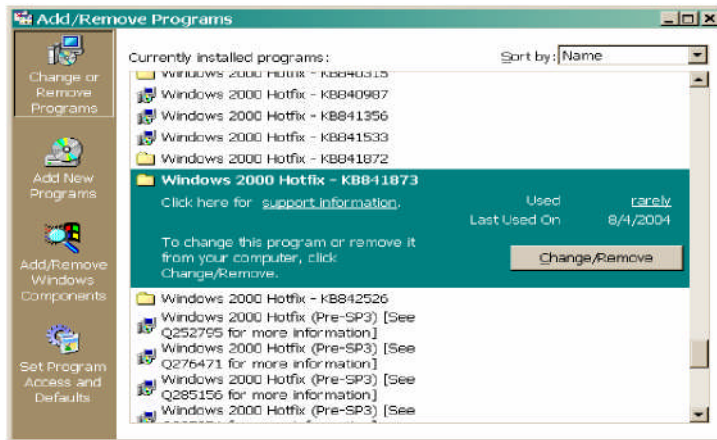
Add/Remove Programs

Change or Remove Programs

Add New Programs

Add/Remove Windows Components

Set Program Access and Defaults

Currently installed programs:

Sort by: Name

Windows 2000 Hotfix - KB840315

Windows 2000 Hotfix - KB840987

Windows 2000 Hotfix - KB841356

Windows 2000 Hotfix - KB841533

Windows 2000 Hotfix - KB841872

Windows 2000 Hotfix - KB841873

Click here for support information.

Used rarely

Last Used On 8/4/2004

To change this program or remove it from your computer, click Change/Remove.

Change/Remove

Windows 2000 Hotfix - KB842526

Windows 2000 Hotfix (Pre-SP3) [See Q252795 for more information]

Windows 2000 Hotfix (Pre-SP3) [See Q276471 for more information]

Windows 2000 Hotfix (Pre-SP3) [See Q285156 for more information]

Windows 2000 Hotfix (Pre-SP3) [See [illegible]